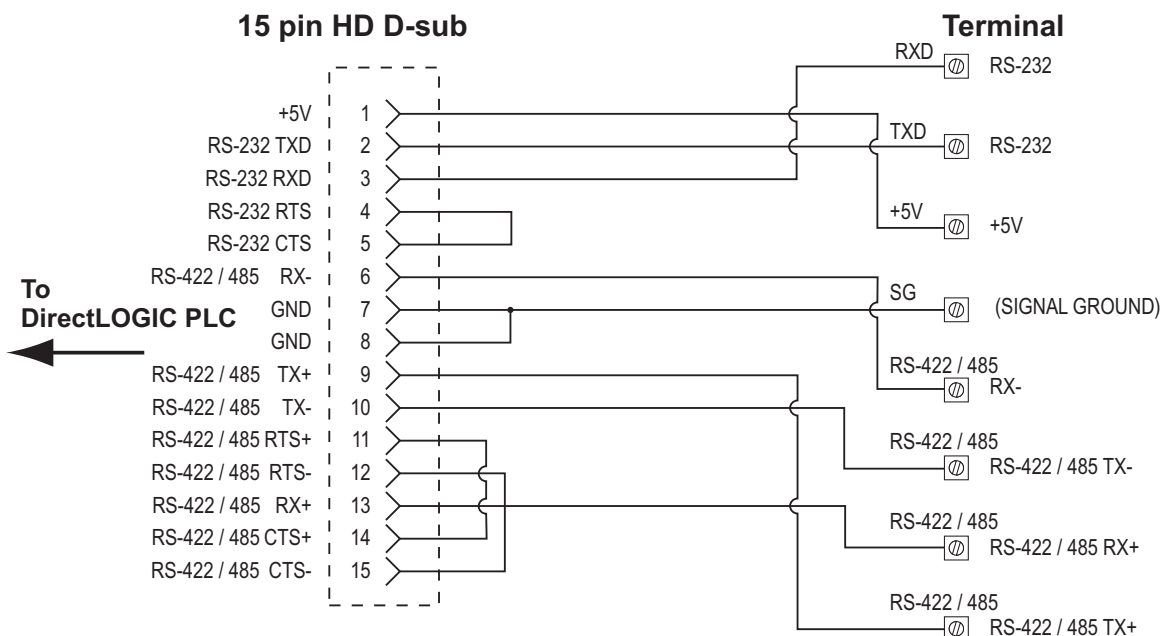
15 pin HD D-sub

Terminal

+5V 1
RS-232 TXD 2
RS-232 RXD 3
RS-232 RTS 4
RS-232 CTS 5
RS-422 / 485 RX- 6
GND 7
GND 8
RS-422 / 485 TX+ 9
RS-422 / 485 TX- 10
RS-422 / 485 RTS+ 11
RS-422 / 485 RTS- 12
RS-422 / 485 RX+ 13
RS-422 / 485 CTS+ 14
RS-422 / 485 CTS- 15

To DirectLOGIC PLC

RXD RS-232
TXD RS-232
+5V +5V
SG (SIGNAL GROUND)
RS-422 / 485 RX-
RS-422 / 485 RS-422 / 485 TX-
RS-422 / 485 RS-422 / 485 RX+
RS-422 / 485 RS-422 / 485 TX+